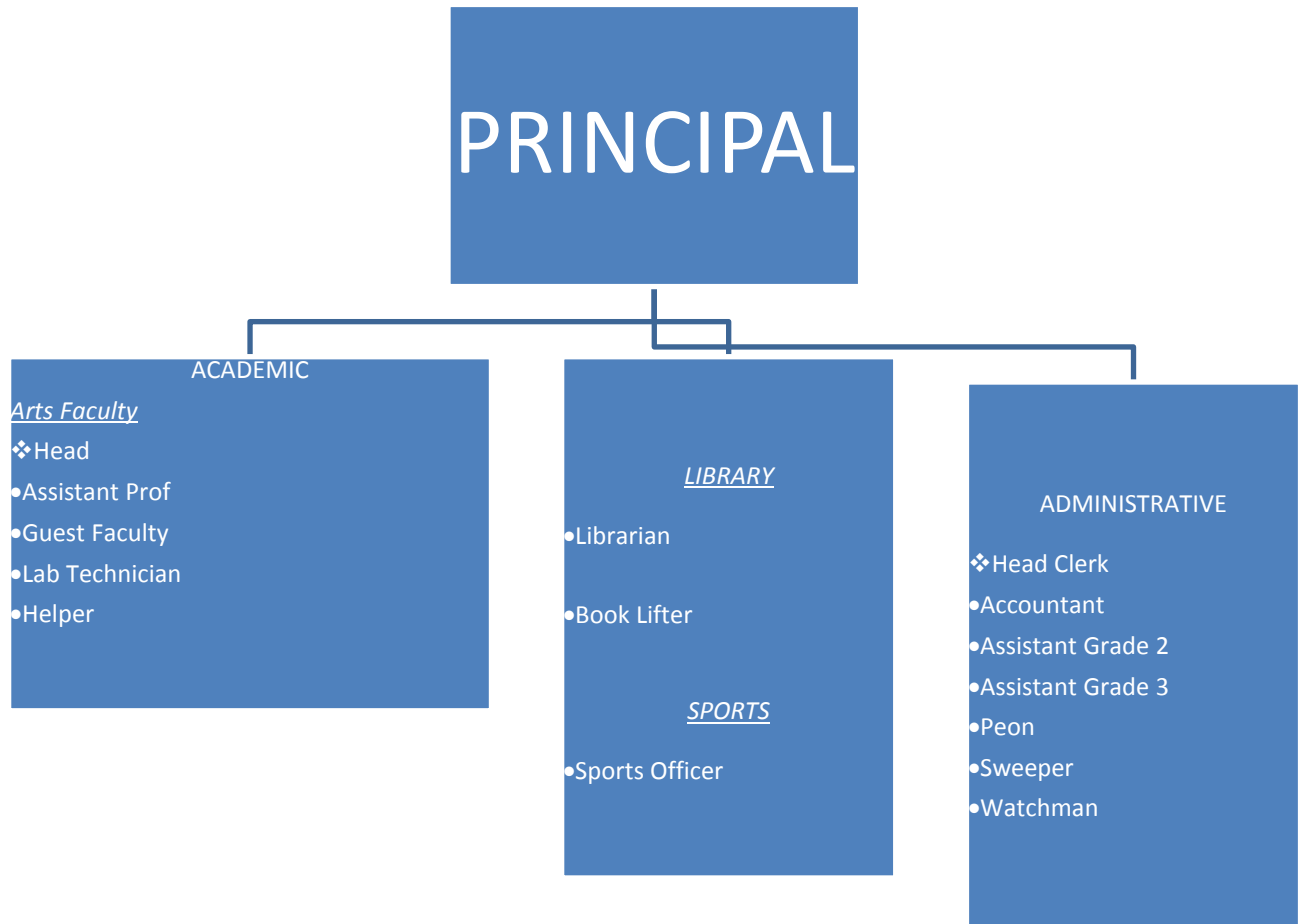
PRINCIPAL

ACADEMIC

*Arts Faculty*

❖Head
•Assistant Prof
•Guest Faculty
•Lab Technician
•Helper

*LIBRARY*

•Librarian

•Book Lifter

*SPORTS*

•Sports Officer

ADMINISTRATIVE

❖Head Clerk
•Accountant
•Assistant Grade 2
•Assistant Grade 3
•Peon
•Sweeper
•Watchman